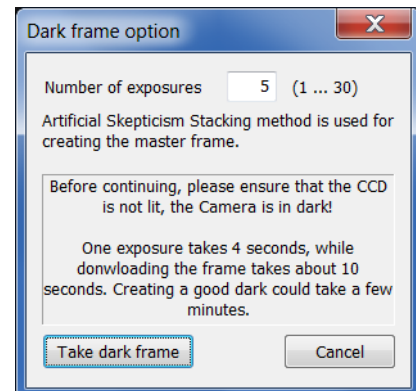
Dark frame option

X

Number of exposures 5 (1 ... 30)

Artificial Skepticism Stacking method is used for creating the master frame.

Before continuing, please ensure that the CCD is not lit, the Camera is in dark!

One exposure takes 4 seconds, while donwloading the frame takes about 10 seconds. Creating a good dark could take a few minutes.

Take dark frame

Cancel